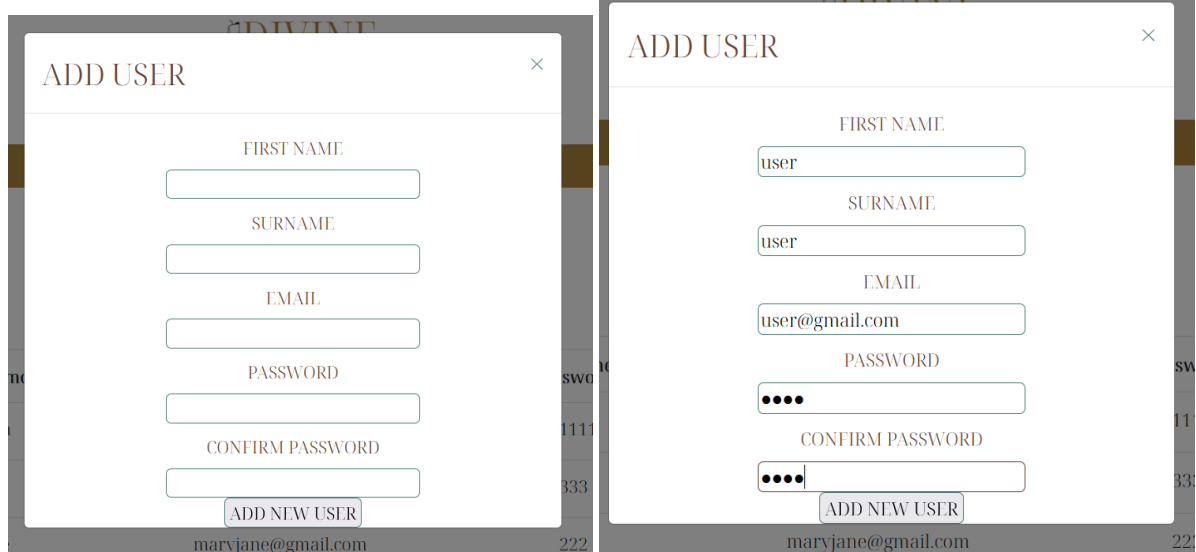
DIVINE

ADD USER

×

FIRST NAME

SURNAME

EMAIL

PASSWORD

CONFIRM PASSWORD

ADD NEW USER

nc

swo

1111

333

maryjane@gmail.com

222

ADD USER

×

FIRST NAME

user

SURNAME

user

EMAIL

user@gmail.com

PASSWORD

••••

CONFIRM PASSWORD

••••

ADD NEW USER

nc

sw

111

333

maryjane@gmail.com

222